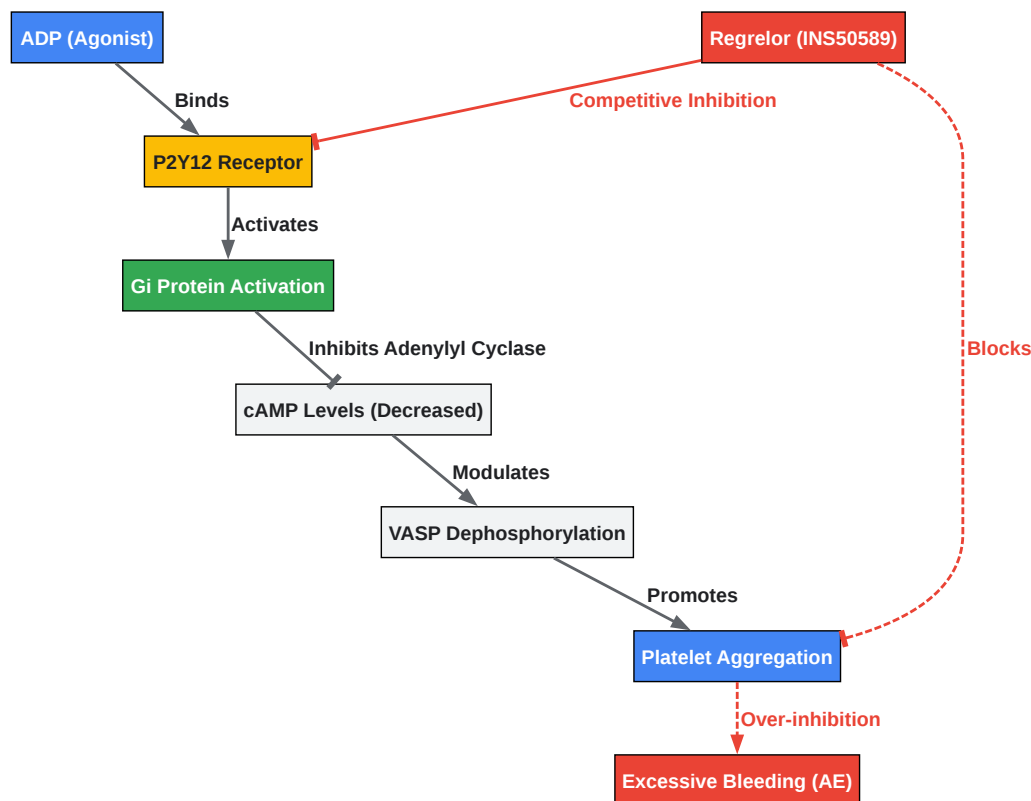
ADP (Agonist)

Regrelor (INS50589)

Binds

Competitive Inhibition

P2Y12 Receptor

Activates

Gi Protein Activation

Inhibits Adenylyl Cyclase

Blocks

cAMP Levels (Decreased)

Modulates

VASP Dephosphorylation

Promotes

Platelet Aggregation

Over-inhibition

Excessive Bleeding (AE)